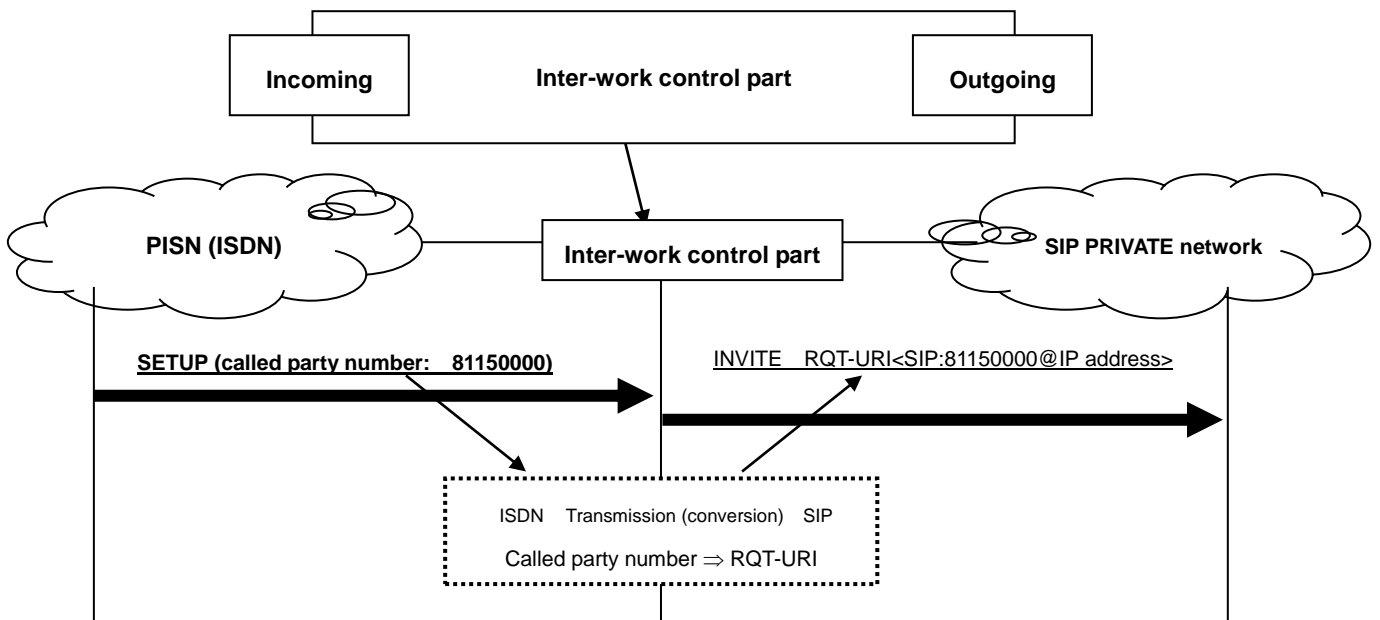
Incoming

Inter-work control part

Outgoing

PISN (ISDN)

Inter-work control part

SIP PRIVATE network

SETUP (called party number: 81150000)

INVITE RQT-URI<SIP:81150000@IP address>

ISDN Transmission (conversion) SIP

Called party number $\Rightarrow$ RQT-URI